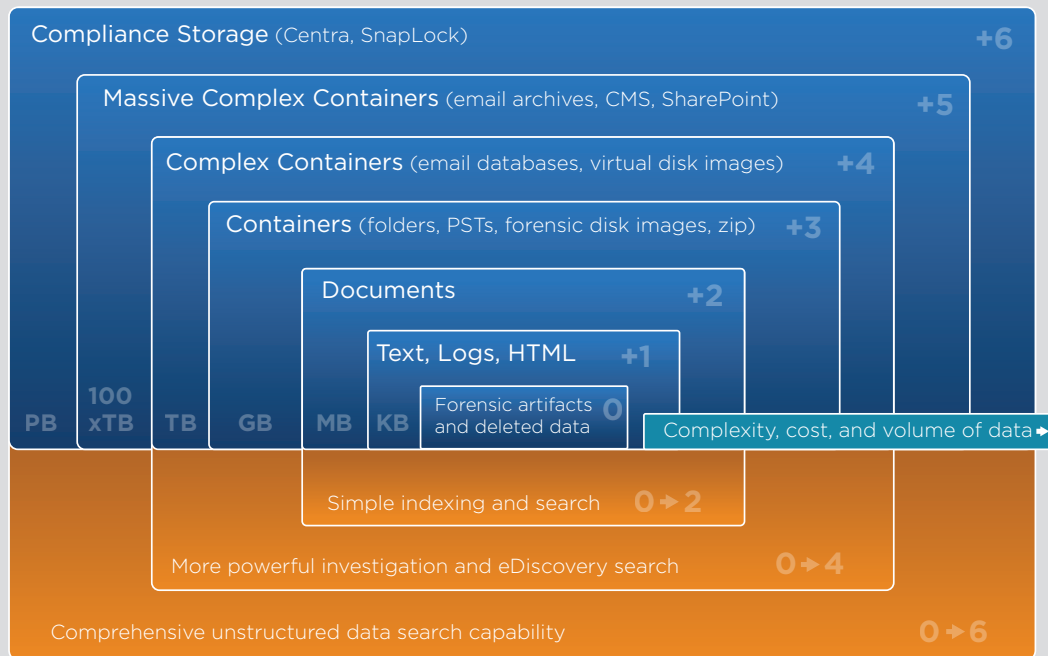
Compliance Storage (Centra, SnapLock) +6

Massive Complex Containers (email archives, CMS, SharePoint) +5

Complex Containers (email databases, virtual disk images) +4

Containers (folders, PSTs, forensic disk images, zip) +3

Documents +2

Text, Logs, HTML +1

Forensic artifacts and deleted data 0

PB 100 xTB TB GB MB KB

Complexity, cost, and volume of data

Simple indexing and search 0 → 2

More powerful investigation and eDiscovery search 0 → 4

Comprehensive unstructured data search capability 0 → 6